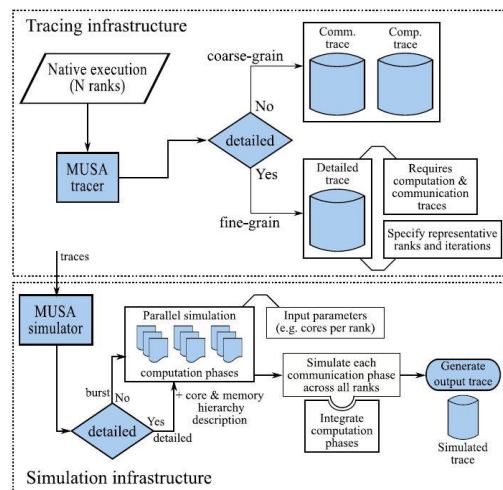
Tracing infrastructure

Native execution (N ranks)

MUSA tracer

coarse-grain

No

detailed

Yes

fine-grain

Comm. trace

Comp. trace

Detailed trace

Requires computation & communication traces

Specify representative ranks and iterations

traces

MUSA simulator

Parallel simulation

computation phases

Input parameters (e.g. cores per rank)

+ core & memory hierarchy description

burst

No

detailed

Yes

detailed

Simulate each communication phase across all ranks

Integrate computation phases

Generate output trace

Simulated trace

Simulation infrastructure